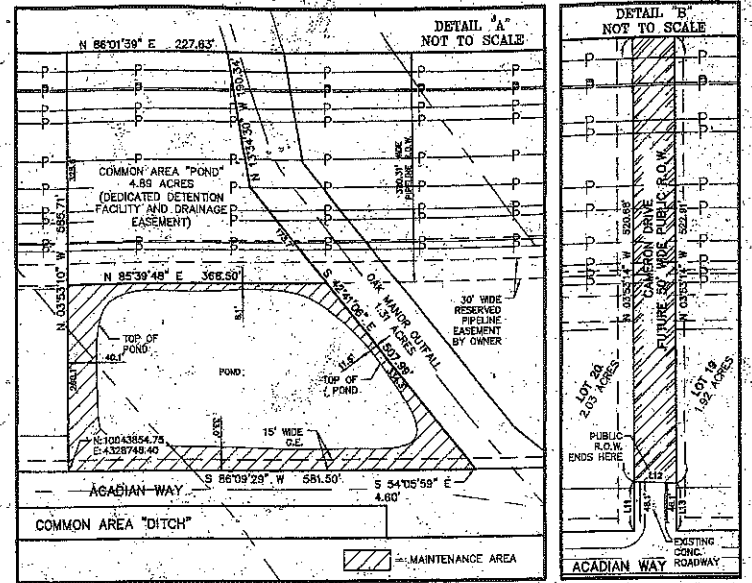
DETAIL "A"
NOT TO SCALE

N 86°01'39" E 227.63'

P P P P P P P P P P P P P P P P P P P P P P P P P P P P P

N 13°14'30" W 190.34'

COMMON AREA "POND"
4.89 ACRES
(DEDICATED DETENTION FACILITY AND DRAINAGE EASEMENT)

N 03°53'10" W 585.71'

320.31' WIDE PIPELINE R.O.W.

N 85°39'48" E 366.50'

OAK MANOR OUTFALL
1.31 ACRES

S 42°41'06" E 507.98'

30' WIDE RESERVED PIPELINE EASEMENT BY OWNER

TOP OF POND

46.1'

POND

TOP OF POND

11.5'

N:10043854.75
E:4328749.40

15' WIDE C.E.

S 86°09'29" W 581.50'

S 54°05'59" E 4.60'

ACADIAN WAY

COMMON AREA "DITCH"

= MAINTENANCE AREA

DETAIL "B"
NOT TO SCALE

P P P P P P P P P P P P P P P P P P P P P P P P

520.68'

N 03°53'14" W

CAMERON DRIVE
FUTURE 50' WIDE PUBLIC R.O.W.

N 03°53'14" W

522.91'

LOT 20
2.03 ACRES

LOT 19
1.92 ACRES

PUBLIC R.O.W. ENDS HERE

L12

L11

48.1'

L13

EXISTING CONC. ROADWAY

ACADIAN WAY